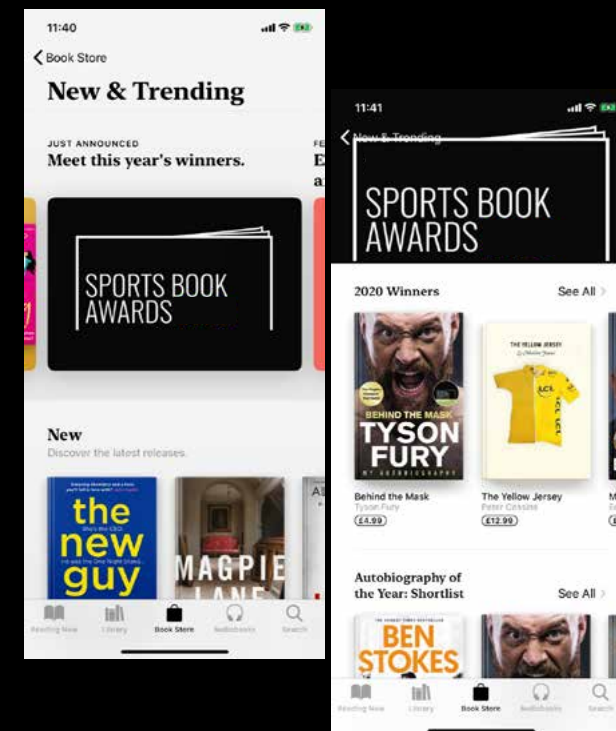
11:40

Book Store

New & Trending

JUST ANNOUNCED
Meet this year's winners.

SPORTS BOOK AWARDS

New
Discover the latest releases.

the new guy

MAGPIE LANE

Reading Now | Library | Book Store | Audiobooks | Search

11:41

New & Trending

SPORTS BOOK AWARDS

2020 Winners
See All

BEHIND THE MASK
TYSON FURY
MY AUTOBIOGRAPHY

THE YELLOW JERSEY

Behind the Mask
Tyson Fury
£4.99

The Yellow Jersey
Peter Cossins
£12.99

Autobiography of the Year: Shortlist
See All

BEN STOKES

Reading Now | Library | Book Store | Audiobooks | Search